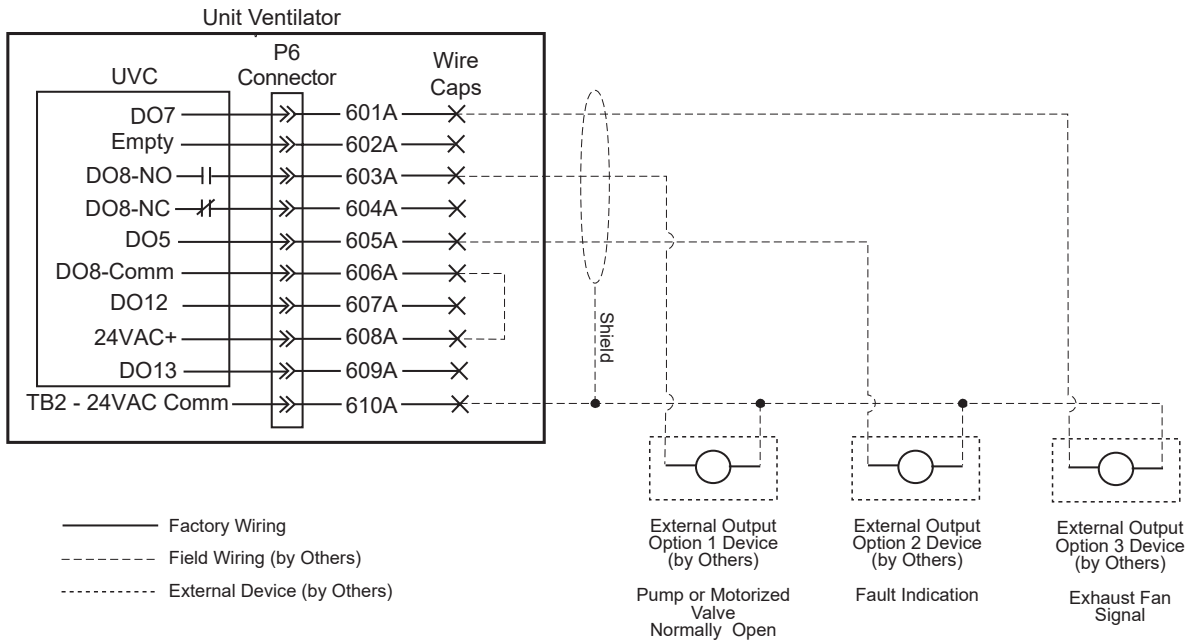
Unit Ventilator

UVC

P6 Connector

Wire Caps

DO7
Empty
DO8-NO
DO8-NC
DO5
DO8-Comm
DO12
24VAC+
DO13
TB2 - 24VAC Comm

601A
602A
603A
604A
605A
606A
607A
608A
609A
610A

Shield

Factory Wiring
Field Wiring (by Others)
External Device (by Others)

External Output Option 1 Device (by Others)

Pump or Motorized Valve Normally Open

External Output Option 2 Device (by Others)

Fault Indication

External Output Option 3 Device (by Others)

Exhaust Fan Signal